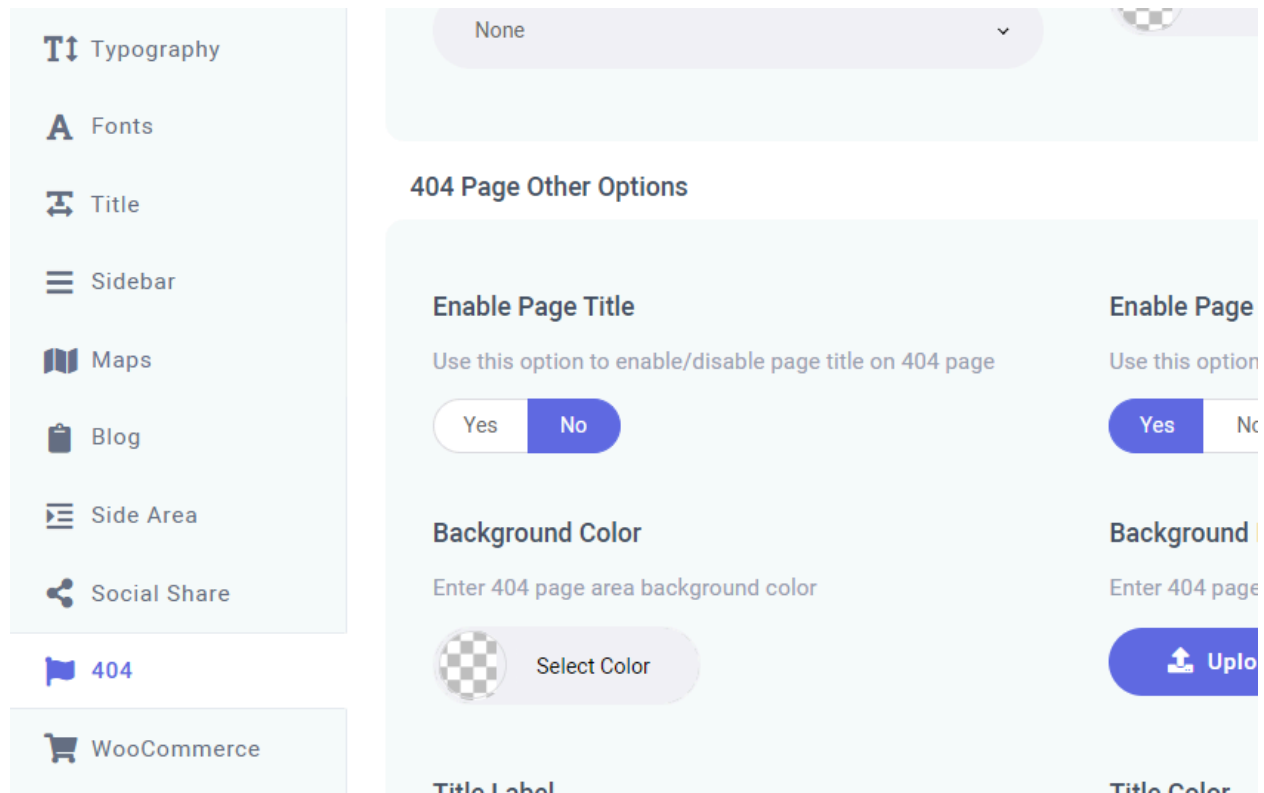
Typography

Fonts

Title

Sidebar

Maps

Blog

Side Area

Social Share

404

WooCommerce

None

404 Page Other Options

Enable Page Title

Use this option to enable/disable page title on 404 page

Yes No

Enable Page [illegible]

Use this option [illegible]

Yes No

Background Color

Enter 404 page area background color

Select Color

Background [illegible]

Enter 404 page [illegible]

Uplo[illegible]

Title Label

Title Color